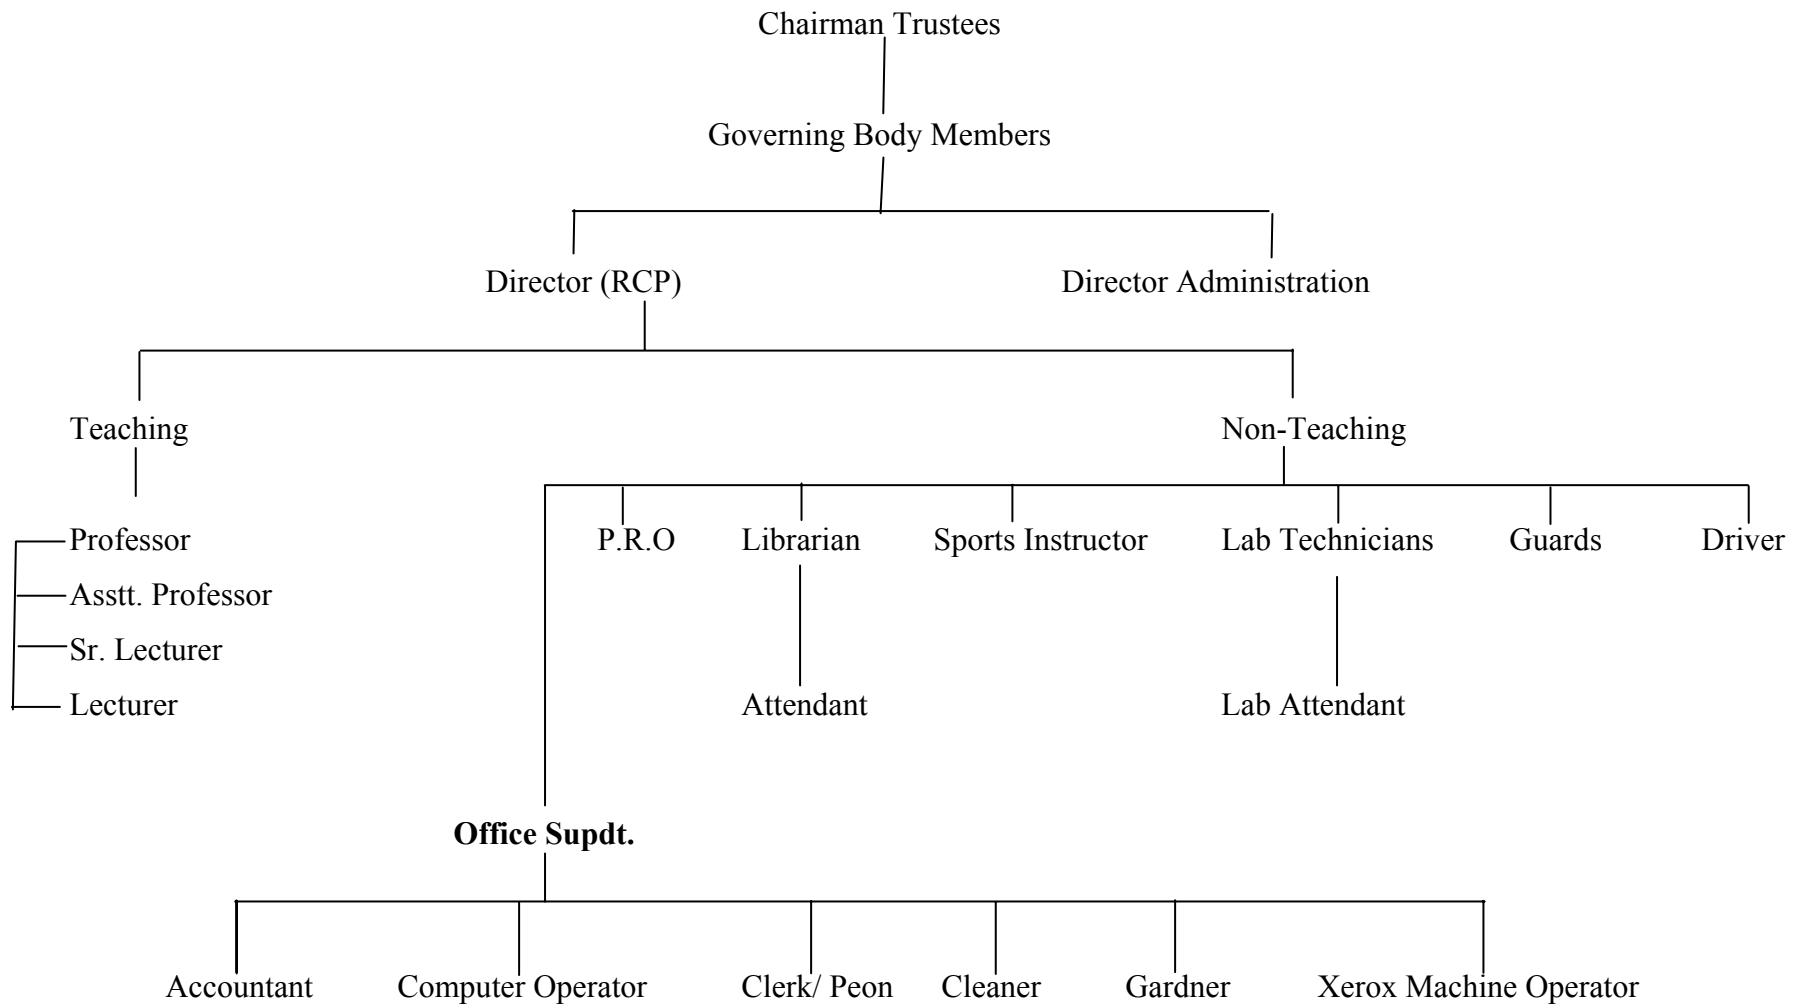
Chairman Trustees

Governing Body Members

Director (RCP)

Director Administration

Teaching

Non-Teaching

Professor

Asstt. Professor

Sr. Lecturer

Lecturer

P.R.O

Librarian

Sports Instructor

Lab Technicians

Guards

Driver

Attendant

Lab Attendant

**Office Supdt.**

Accountant

Computer Operator

Clerk/ Peon

Cleaner

Gardner

Xerox Machine Operator